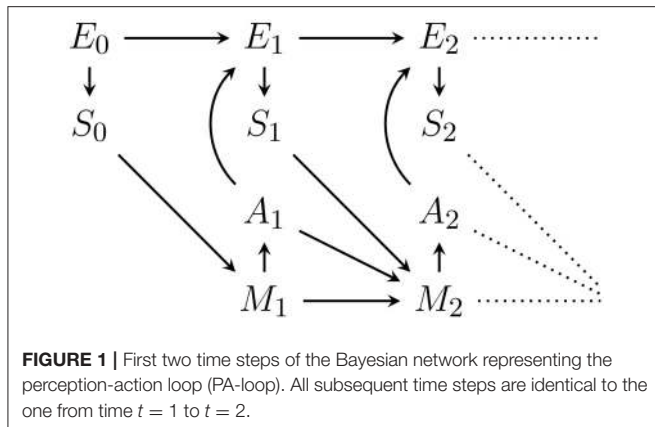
$E_0$ $E_1$ $E_2$

$S_0$ $S_1$ $S_2$

$A_1$ $A_2$

$M_1$ $M_2$

**FIGURE 1 |** First two time steps of the Bayesian network representing the perception-action loop (PA-loop). All subsequent time steps are identical to the one from time $t = 1$ to $t = 2$.